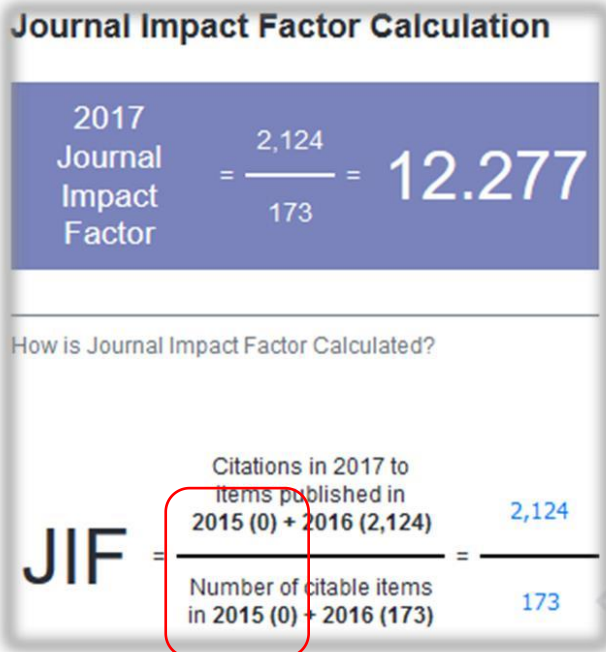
Journal Impact Factor Calculation

2017 Journal Impact Factor $= \frac{2,124}{173} =$ 12.277

How is Journal Impact Factor Calculated?

JIF $= \frac{\text{Citations in 2017 to items published in } \textbf{2015 (0) + 2016 (2,124)}}{\text{Number of citable items in } \textbf{2015 (0) + 2016 (173)}} = \frac{2,124}{173}$